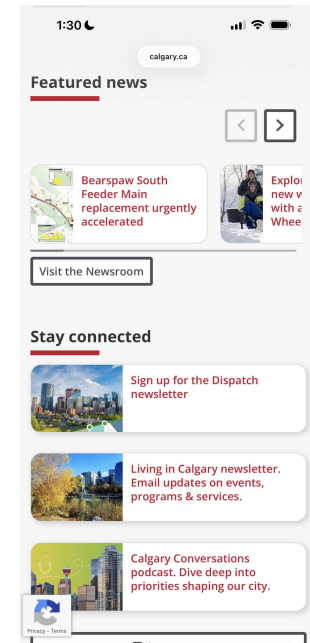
1:30

calgary.ca

Featured news

<

>

Bearspaw South Feeder Main replacement urgently accelerated

Explor new w with a Wheel

Visit the Newsroom

Stay connected

Sign up for the Dispatch newsletter

Living in Calgary newsletter. Email updates on events, programs & services.

Calgary Conversations podcast. Dive deep into priorities shaping our city.

Privacy - Terms